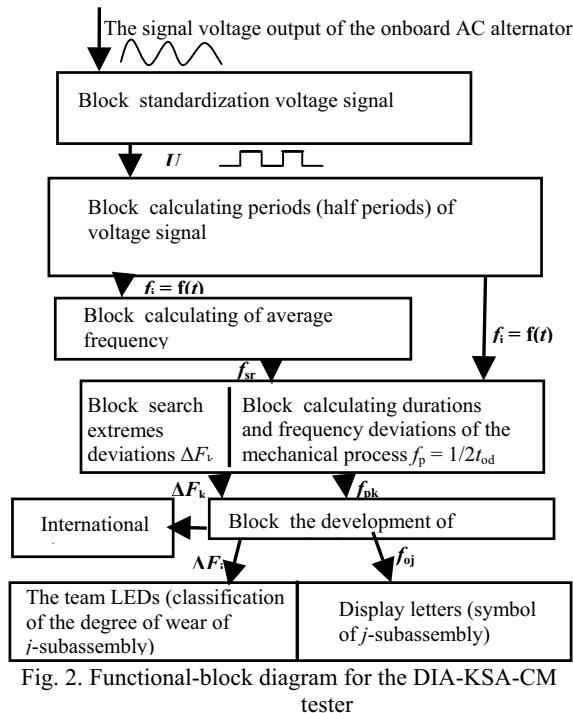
The signal voltage output of the onboard AC alternator

Block standardization voltage signal

$U$

Block calculating periods (half periods) of voltage signal

$f_i = f(t)$

Block calculating of average frequency

$f_i = f(t)$

$f_{sr}$

Block search extremes deviations $\Delta F_k$

Block calculating durations and frequency deviations of the mechanical process $f_p = 1/2t_{od}$

$\Delta F_k$

$f_{pk}$

International

Block the development of

$\Delta F_i$

$f_{oj}$

The team LEDs (classification of the degree of wear of $j$-subassembly)

Display letters (symbol of $j$-subassembly)

Fig. 2. Functional-block diagram for the DIA-KSA-CM tester